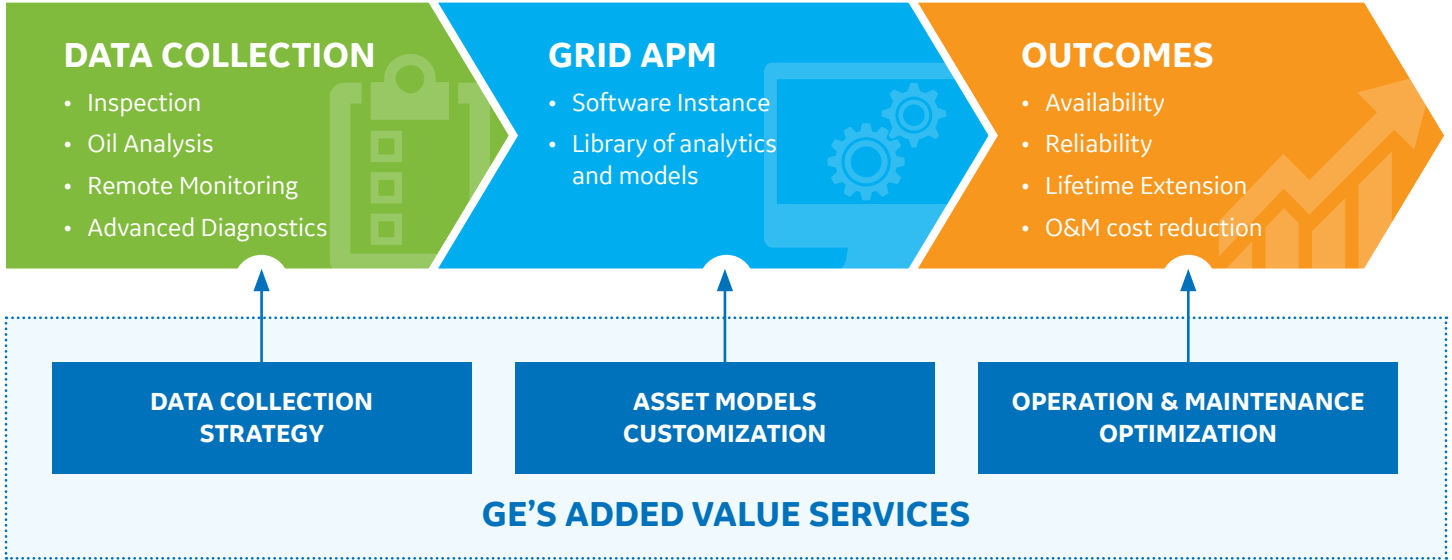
DATA COLLECTION
• Inspection
• Oil Analysis
• Remote Monitoring
• Advanced Diagnostics

GRID APM
• Software Instance
• Library of analytics and models

OUTCOMES
• Availability
• Reliability
• Lifetime Extension
• O&M cost reduction

DATA COLLECTION STRATEGY

ASSET MODELS CUSTOMIZATION

OPERATION & MAINTENANCE OPTIMIZATION

GE’S ADDED VALUE SERVICES